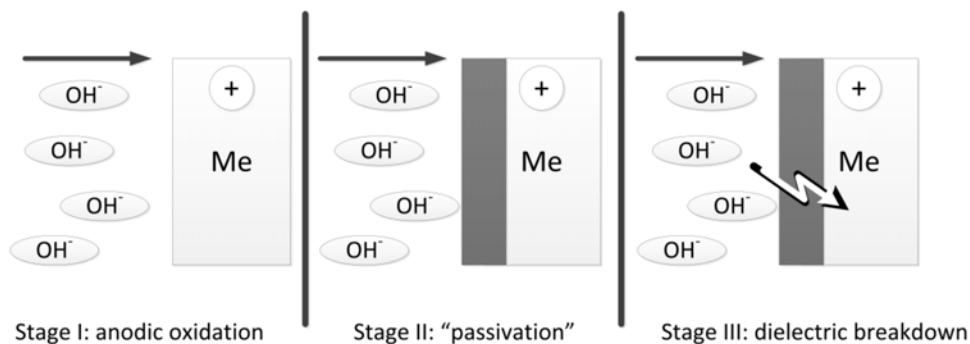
$OH^-$

$OH^-$

$OH^-$

$OH^-$

+

Me

Stage I: anodic oxidation

$OH^-$

$OH^-$

$OH^-$

$OH^-$

+

Me

Stage II: “passivation”

$OH^-$

$OH^-$

$OH^-$

$OH^-$

+

Me

Stage III: dielectric breakdown